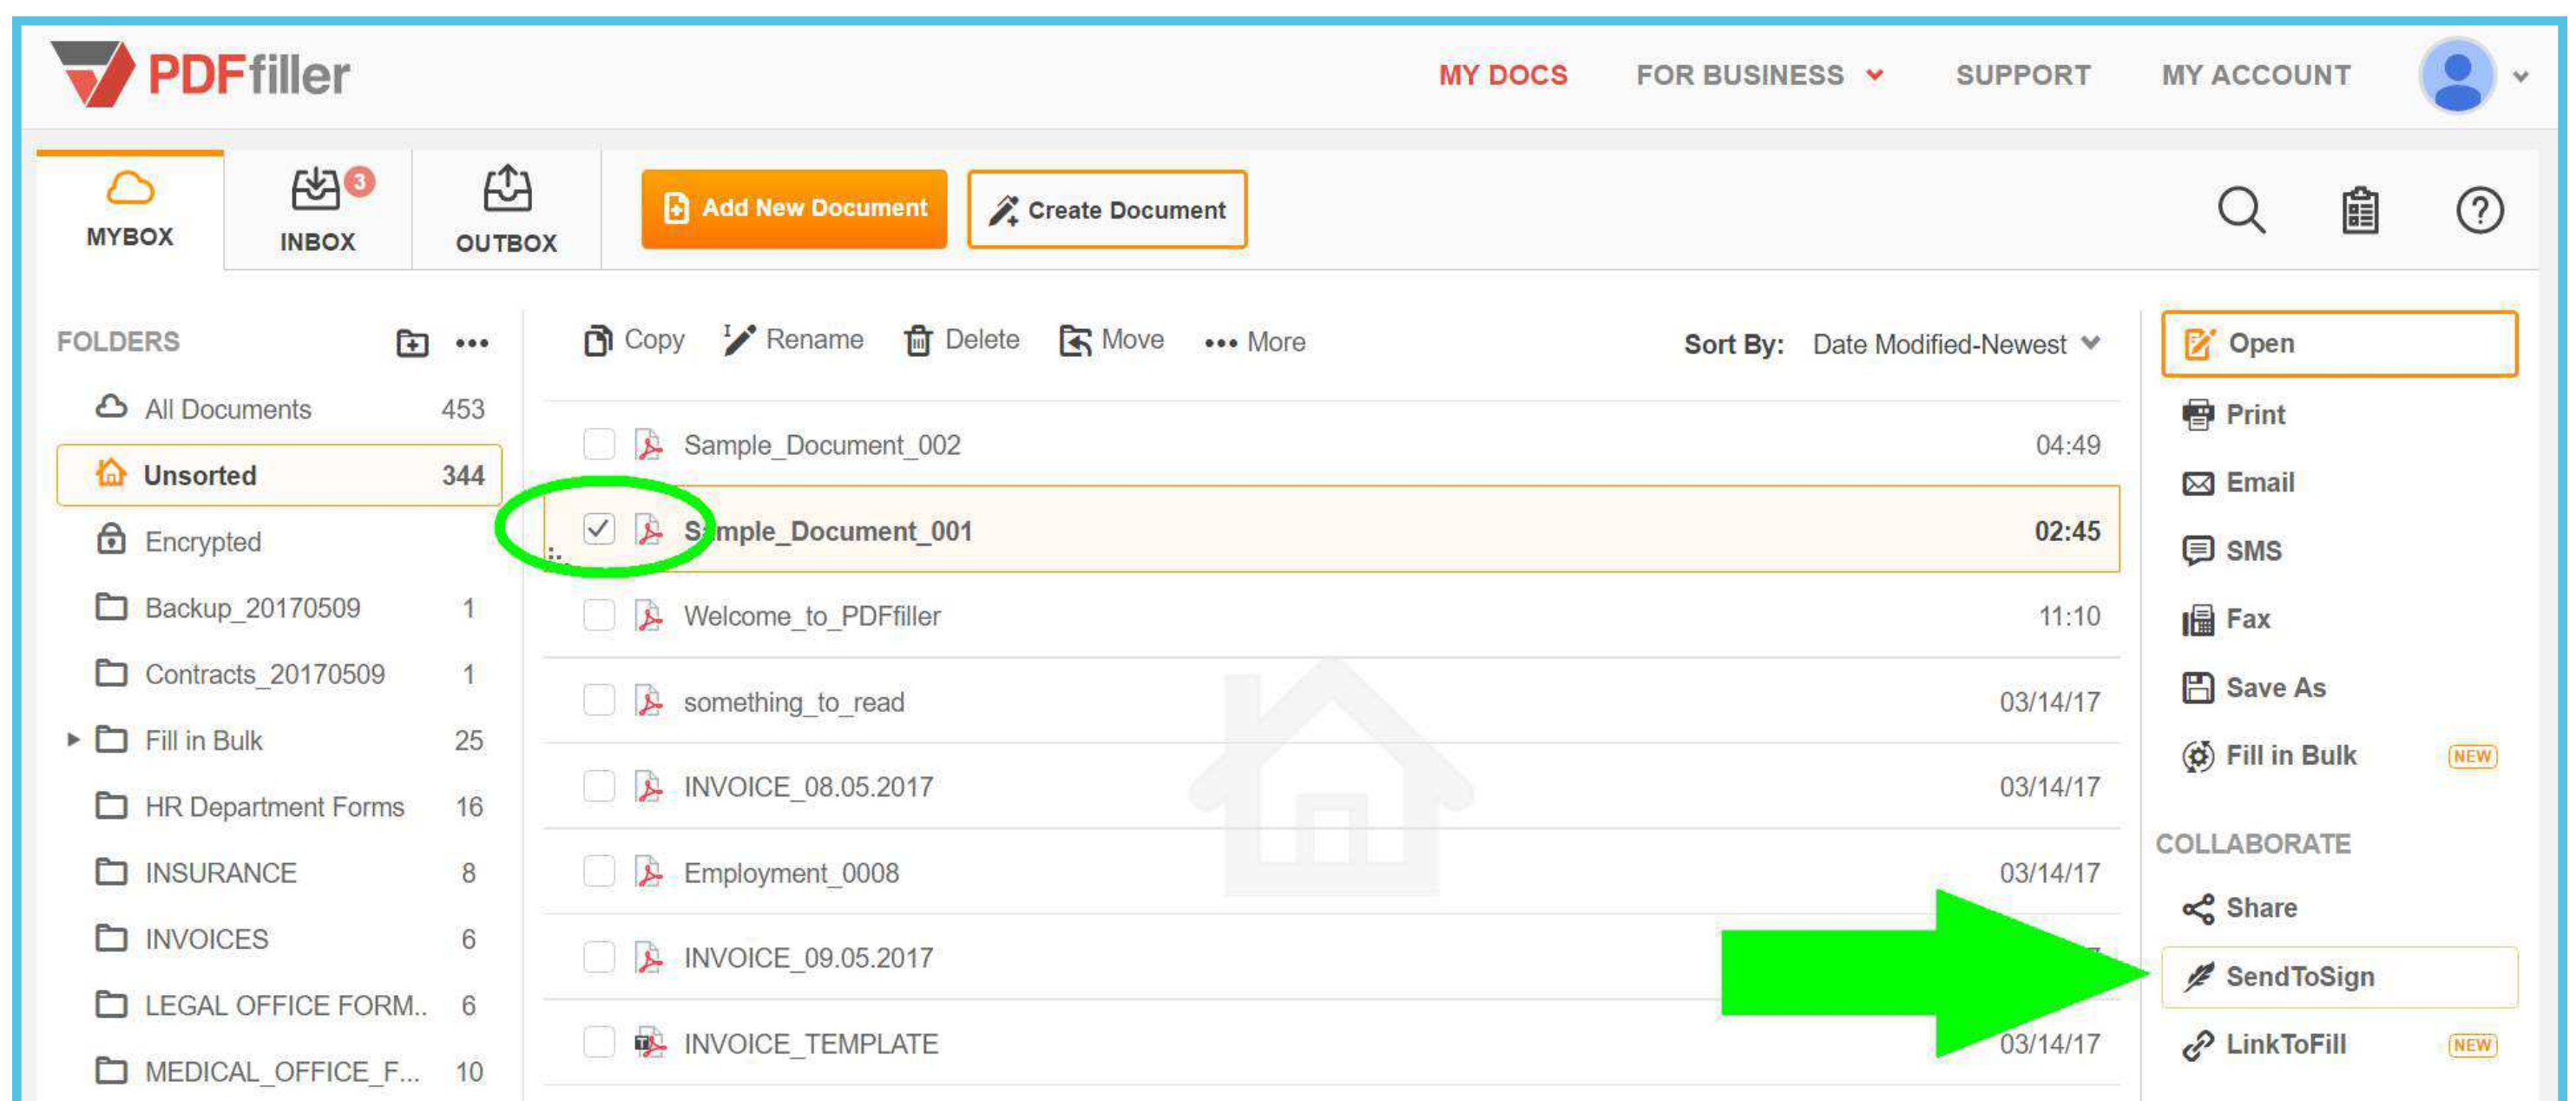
PDFfiller

MY DOCS FOR BUSINESS SUPPORT MY ACCOUNT

MYBOX INBOX 3 OUTBOX

Add New Document

Create Document

FOLDERS

| | |
|---|---|
| All Documents | 453 |
| Unsorted | 344 |
| Encrypted | |
| Backup_20170509 | 1 |
| Contracts_20170509 | 1 |
| Fill in Bulk | 25 |
| HR Department Forms | 16 |
| INSURANCE | 8 |
| INVOICES | 6 |
| LEGAL OFFICE FORM.. | 6 |
| MEDICAL_OFFICE_F... | 10 |

Copy Rename Delete Move More Sort By: Date Modified-Newest

| | |
|---|---|
| Sample_Document_002 | 04:49 |
| Sample_Document_001 | 02:45 |
| Welcome_to_PDFfiller | 11:10 |
| something_to_read | 03/14/17 |
| INVOICE_08.05.2017 | 03/14/17 |
| Employment_0008 | 03/14/17 |
| INVOICE_09.05.2017 | |
| INVOICE_TEMPLATE | 03/14/17 |

Open
Print
Email
SMS
Fax
Save As
Fill in Bulk NEW

COLLABORATE
Share
SendToSign
LinkToFill NEW